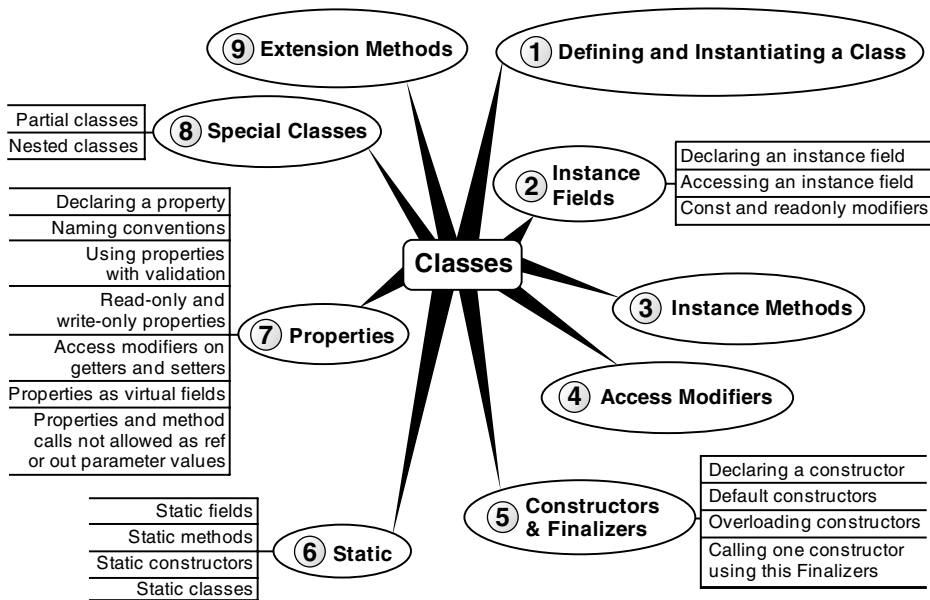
9 Extension Methods

1 Defining and Instantiating a Class

Partial classes
Nested classes

8 Special Classes

2 Instance Fields

Declaring an instance field
Accessing an instance field
Const and readonly modifiers

Declaring a property
Naming conventions
Using properties with validation
Read-only and write-only properties
Access modifiers on getters and setters
Properties as virtual fields
Properties and method calls not allowed as ref or out parameter values

Classes

7 Properties

3 Instance Methods

4 Access Modifiers

Declaring a constructor
Default constructors
Overloading constructors
Calling one constructor using this Finalizers

5 Constructors & Finalizers

Static fields
Static methods
Static constructors
Static classes

6 Static